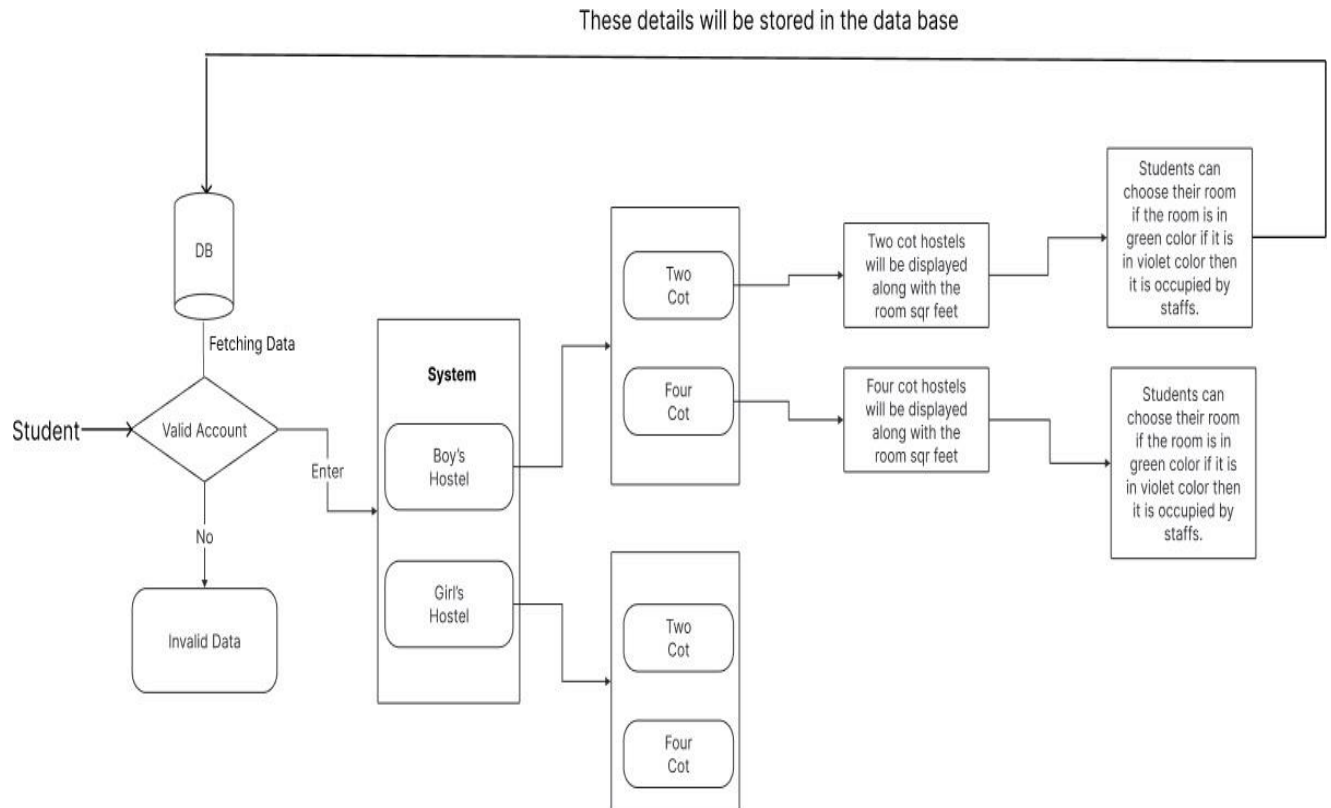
These details will be stored in the data base

DB

Fetching Data

Student

Valid Account

Enter

No

Invalid Data

System

Boy's Hostel

Girl's Hostel

Two Cot

Four Cot

Two Cot

Four Cot

Two cot hostels will be displayed along with the room sqr feet

Four cot hostels will be displayed along with the room sqr feet

Students can choose their room if the room is in green color if it is in violet color then it is occupied by staffs.

Students can choose their room if the room is in green color if it is in violet color then it is occupied by staffs.